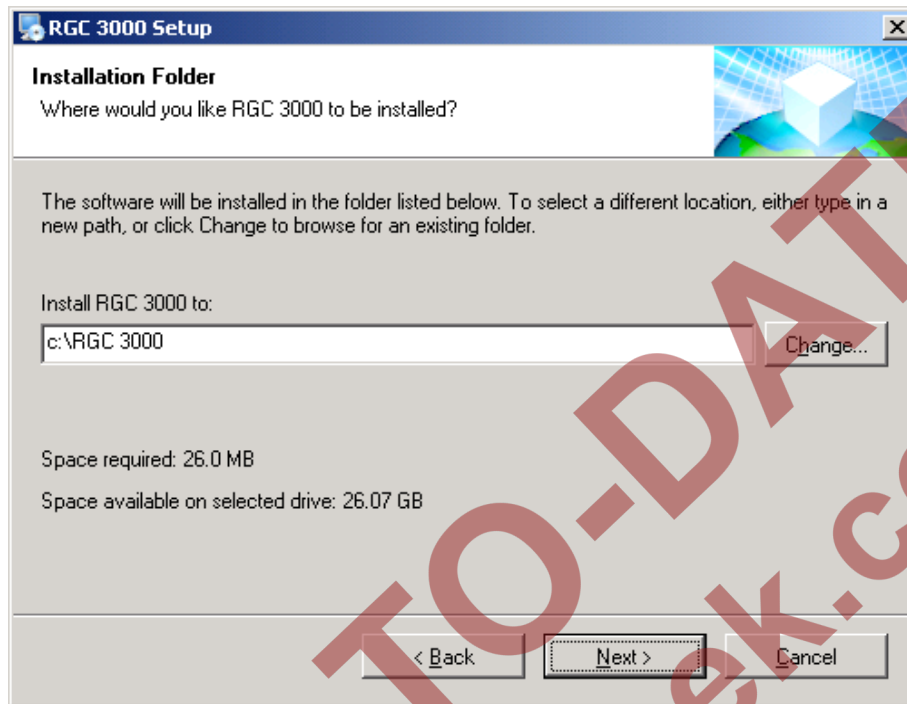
RGC 3000 Setup

Installation Folder

Where would you like RGC 3000 to be installed?

The software will be installed in the folder listed below. To select a different location, either type in a new path, or click Change to browse for an existing folder.

Install RGC 3000 to:

c:\RGC 3000

Change...

Space required: 26.0 MB

Space available on selected drive: 26.07 GB

< Back

Next >

Cancel

TO-DAT ek.c